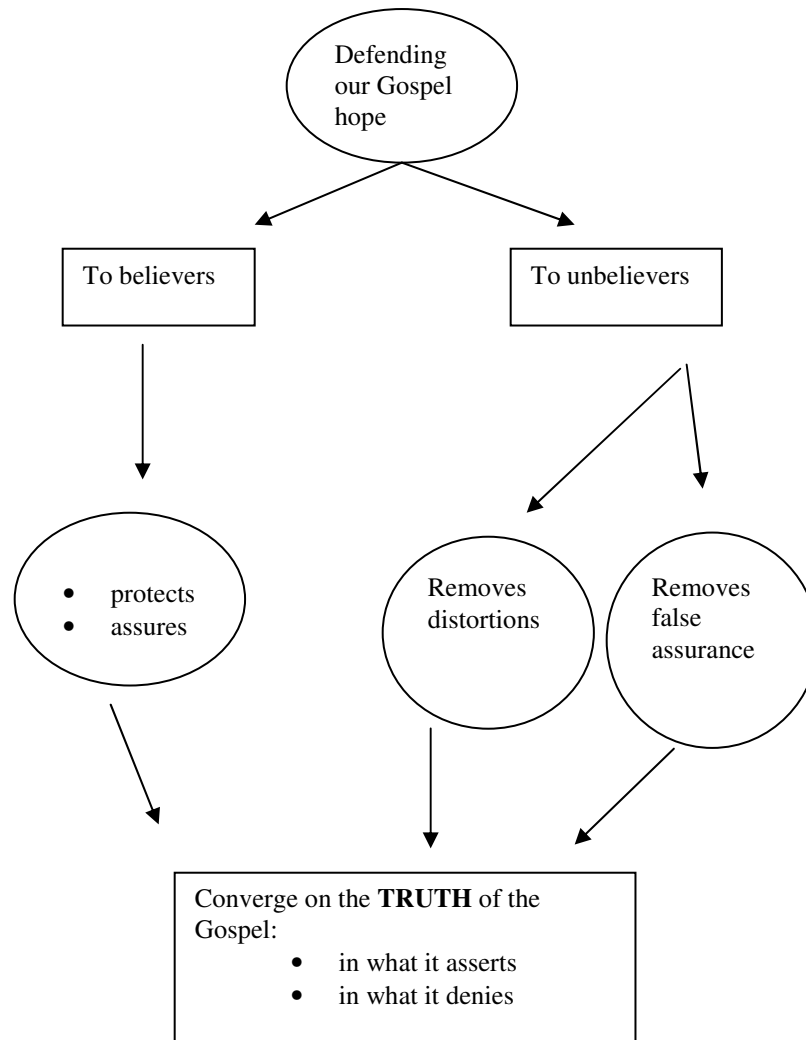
Defending our Gospel hope

To believers

To unbelievers

- protects
- assures

Removes distortions

Removes false assurance

Converge on the **TRUTH** of the Gospel:

- in what it asserts
- in what it denies